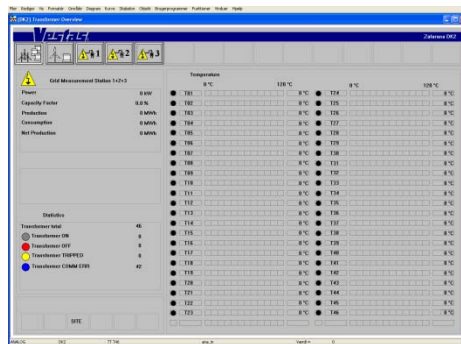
Filer Redigér Vis Formater Områder Diagram Kurve Statistik Objekt Brugerprogrammer Funktioner Vinduer Hjælp

(DK2) Transformer Overview

Vestas

Zeleznice DK2

1 2 3

Grid Measurement Station 1+2+3

| | |
|---|---|
| Power | 0 kW |
| Capacity Factor | 0.0 % |
| Production | 0 MWh |
| Consumption | 0 MWh |
| Net Production | 0 MWh |

Statistics

| | |
|---|---|
| Transformer total | 46 |
| Transformer ON | 0 |
| Transformer OFF | 0 |
| Transformer TRIPPED | 0 |
| Transformer COMM ERR | 42 |

SITE

Temperature

0 °C 120 °C 0 °C 120 °C

| | | | |
|---|---|---|---|
| T01 | 0 °C | T24 | 0 °C |
| T02 | 0 °C | T25 | 0 °C |
| T03 | 0 °C | T26 | 0 °C |
| T04 | 0 °C | T27 | 0 °C |
| T05 | 0 °C | T28 | 0 °C |
| T06 | 0 °C | T29 | 0 °C |
| T07 | 0 °C | T30 | 0 °C |
| T08 | 0 °C | T31 | 0 °C |
| T09 | 0 °C | T32 | 0 °C |
| T10 | 0 °C | T33 | 0 °C |
| T11 | 0 °C | T34 | 0 °C |
| T12 | 0 °C | T35 | 0 °C |
| T13 | 0 °C | T36 | 0 °C |
| T14 | 0 °C | T37 | 0 °C |
| T15 | 0 °C | T38 | 0 °C |
| T16 | 0 °C | T39 | 0 °C |
| T17 | 0 °C | T40 | 0 °C |
| T18 | 0 °C | T41 | 0 °C |
| T19 | 0 °C | T42 | 0 °C |
| T20 | 0 °C | T43 | 0 °C |
| T21 | 0 °C | T44 | 0 °C |
| T22 | 0 °C | T45 | 0 °C |
| T23 | 0 °C | T46 | 0 °C |

ANALOG DK2 TT 746 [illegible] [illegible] 0